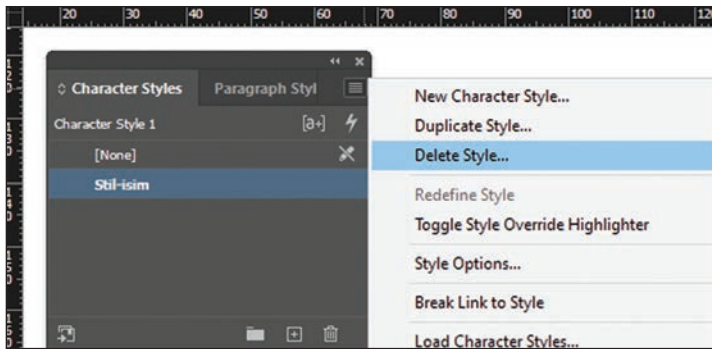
20 30 40 50 60 70 80 90 100 110 12

◇ Character Styles Paragraph Styl

Character Style 1

[None]

Stil-isim

New Character Style...

Duplicate Style...

Delete Style...

Redefine Style

Toggle Style Override Highlighter

Style Options...

Break Link to Style

Load Character Styles...